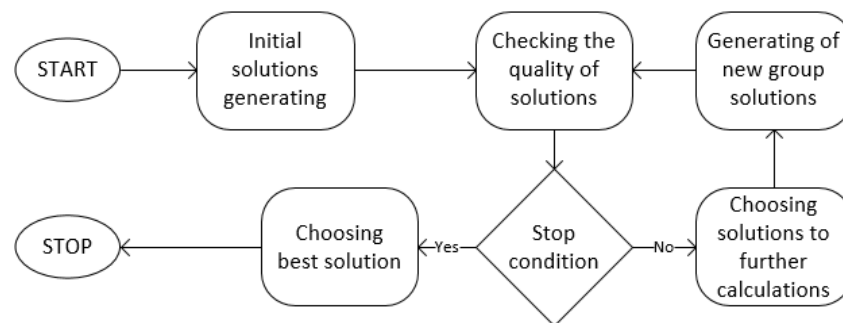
START

Initial solutions generating

Checking the quality of solutions

Generating of new group solutions

Stop condition

Yes

No

Choosing best solution

STOP

Choosing solutions to further calculations